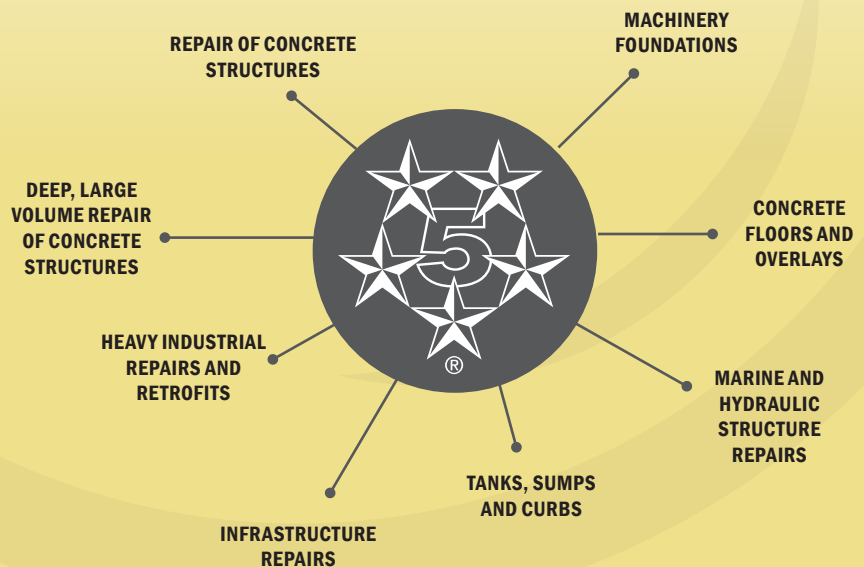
REPAIR OF CONCRETE STRUCTURES

MACHINERY FOUNDATIONS

DEEP, LARGE VOLUME REPAIR OF CONCRETE STRUCTURES

5

®

CONCRETE FLOORS AND OVERLAYS

HEAVY INDUSTRIAL REPAIRS AND RETROFITS

MARINE AND HYDRAULIC STRUCTURE REPAIRS

TANKS, SUMPS AND CURBS

INFRASTRUCTURE REPAIRS